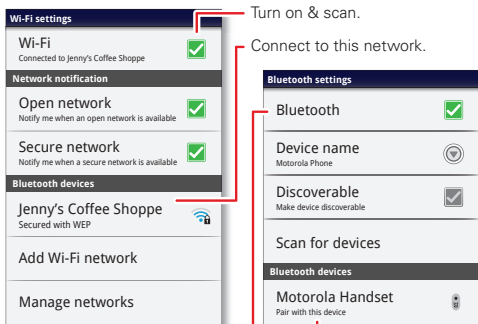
Wi-Fi settings

Wi-Fi
Connected to Jenny's Coffee Shoppe

Network notification

Open network
Notify me when an open network is available

Secure network
Notify me when a secure network is available

Bluetooth devices

Jenny's Coffee Shoppe
Secured with WEP

Add Wi-Fi network

Manage networks

Turn on & scan.

Connect to this network.

Bluetooth settings

Bluetooth

Device name
Motorola Phone

Discoverable
Make device discoverable

Scan for devices

Bluetooth devices

Motorola Handset
Pair with this device